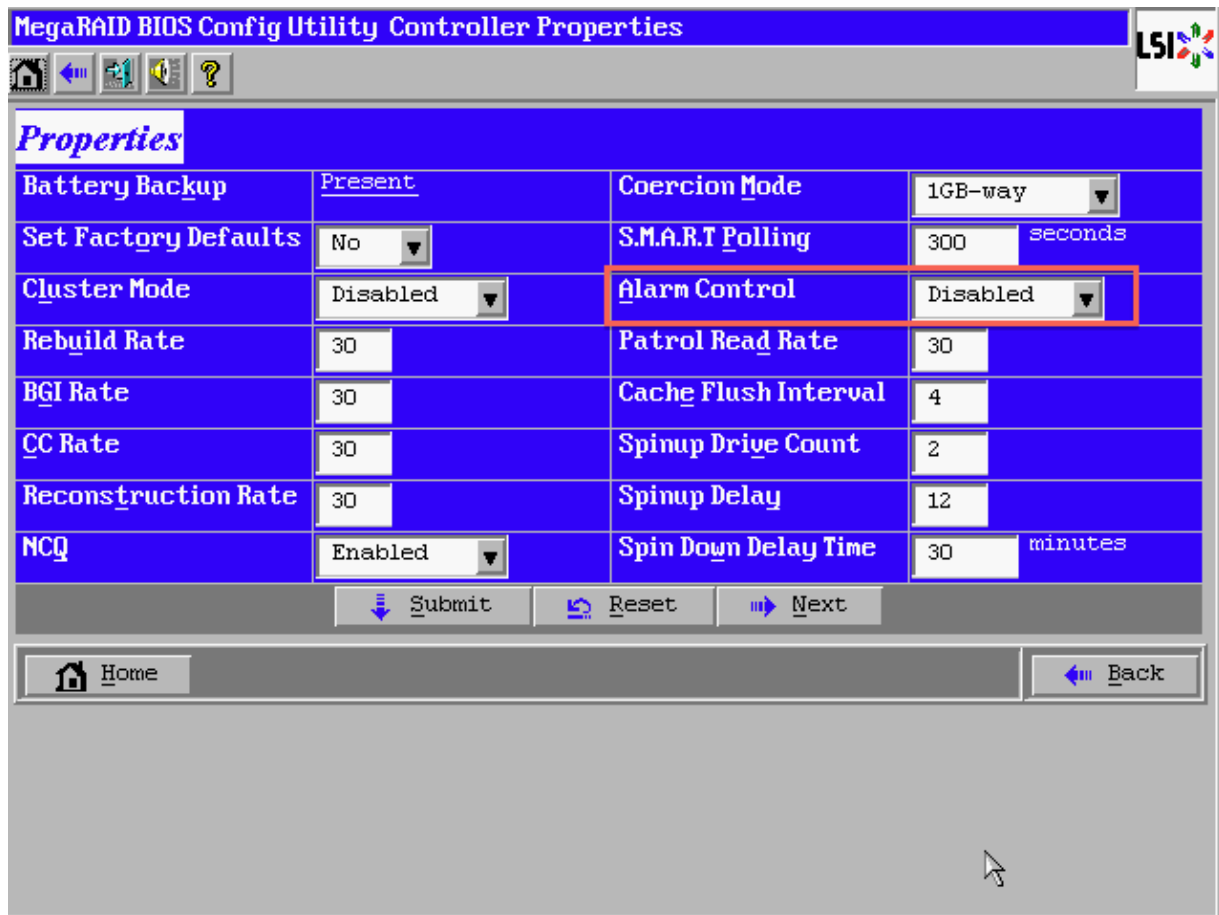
MegaRAID BIOS Config Utility Controller Properties

LSI

Properties

| | | | |
|---|---|---|---|
| Battery Backup | Present | Coercion Mode | 1GB-way |
| Set Factory Defaults | No | S.M.A.R.T Polling | 300 seconds |
| Cluster Mode | Disabled | Alarm Control | Disabled |
| Rebuild Rate | 30 | Patrol Read Rate | 30 |
| BGI Rate | 30 | Cache Flush Interval | 4 |
| CC Rate | 30 | Spinup Drive Count | 2 |
| Reconstruction Rate | 30 | Spinup Delay | 12 |
| NCQ | Enabled | Spin Down Delay Time | 30 minutes |

Submit Reset Next

Home

Back